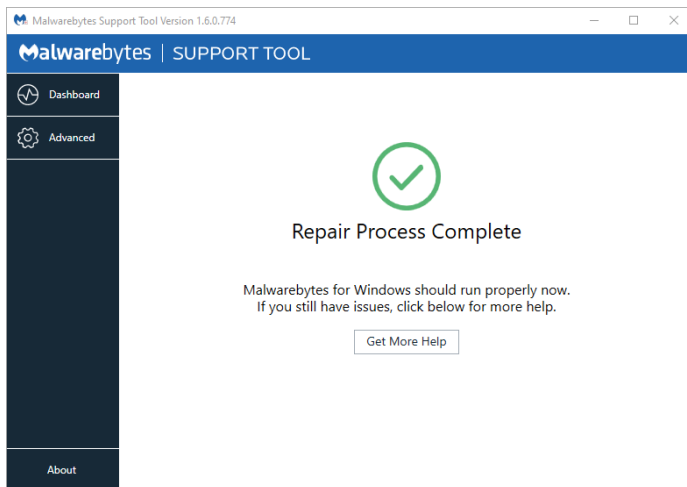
Malwarebytes Support Tool Version 1.6.0.774

Malwarebytes | SUPPORT TOOL

Dashboard

Advanced

Repair Process Complete

Malwarebytes for Windows should run properly now.
If you still have issues, click below for more help.

Get More Help

About